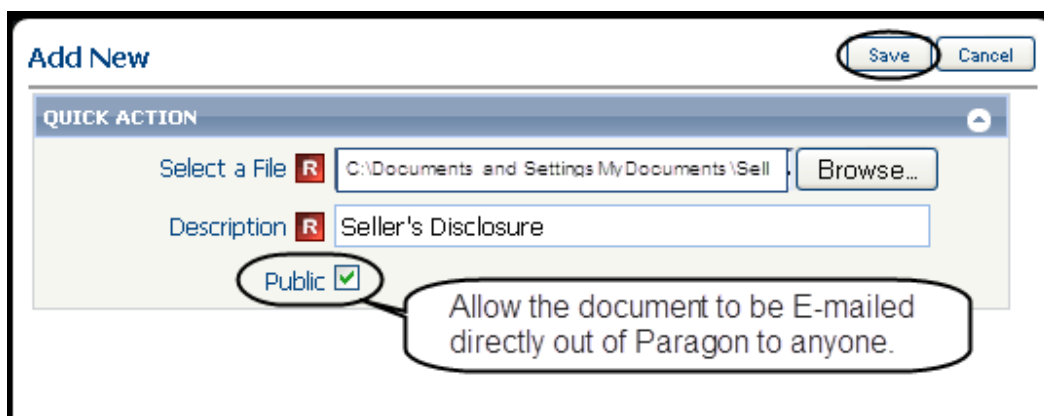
Add New

Save Cancel

QUICK ACTION

Select a File R C:\Documents and Settings MyDocuments \Sell Browse...

Description R Seller's Disclosure

Public

Allow the document to be E-mailed directly out of Paragon to anyone.